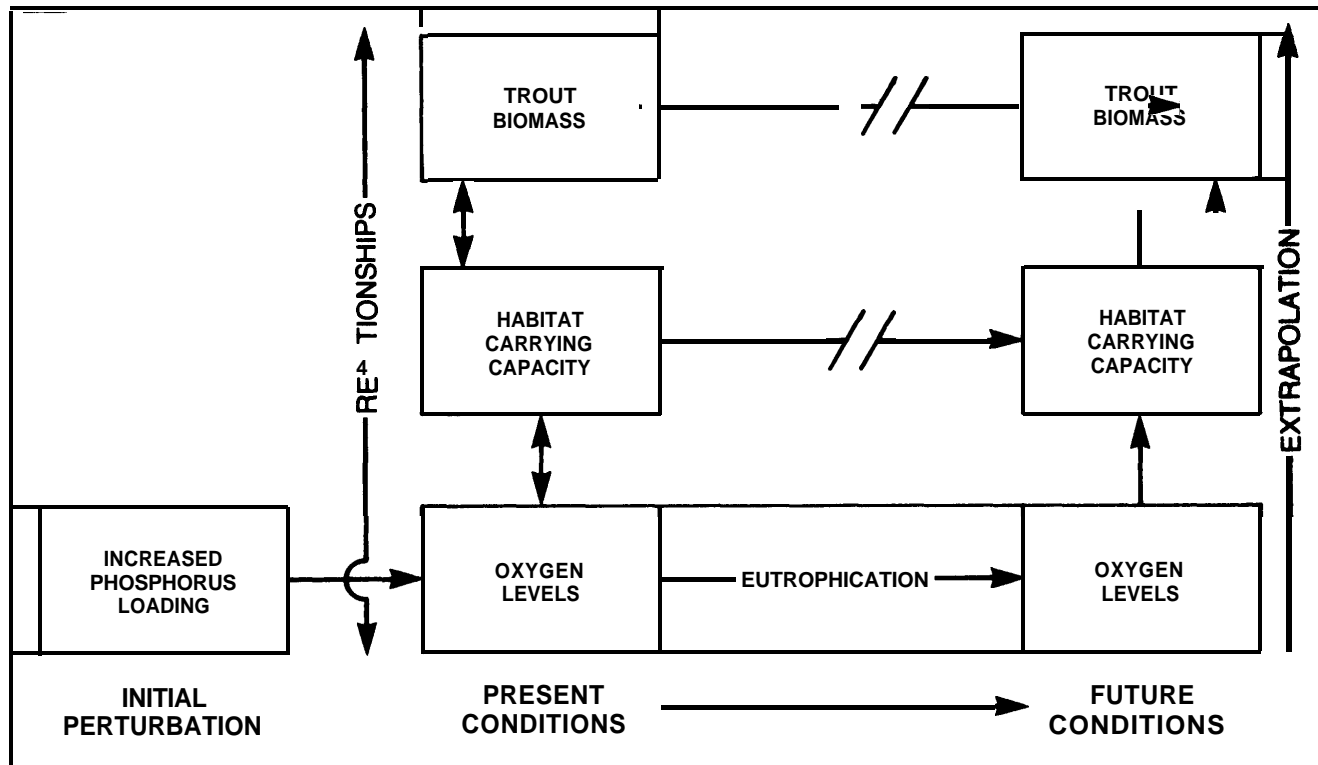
TROUT BIOMASS

TROUT BIOMASS

RE4TIONSHIPS

HABITAT CARRYING CAPACITY

HABITAT CARRYING CAPACITY

EXTRAPOLATION

INCREASED PHOSPHORUS LOADING

OXYGEN LEVELS

EUTROPHICATION

OXYGEN LEVELS

INITIAL PERTURBATION

PRESENT CONDITIONS

FUTURE CONDITIONS